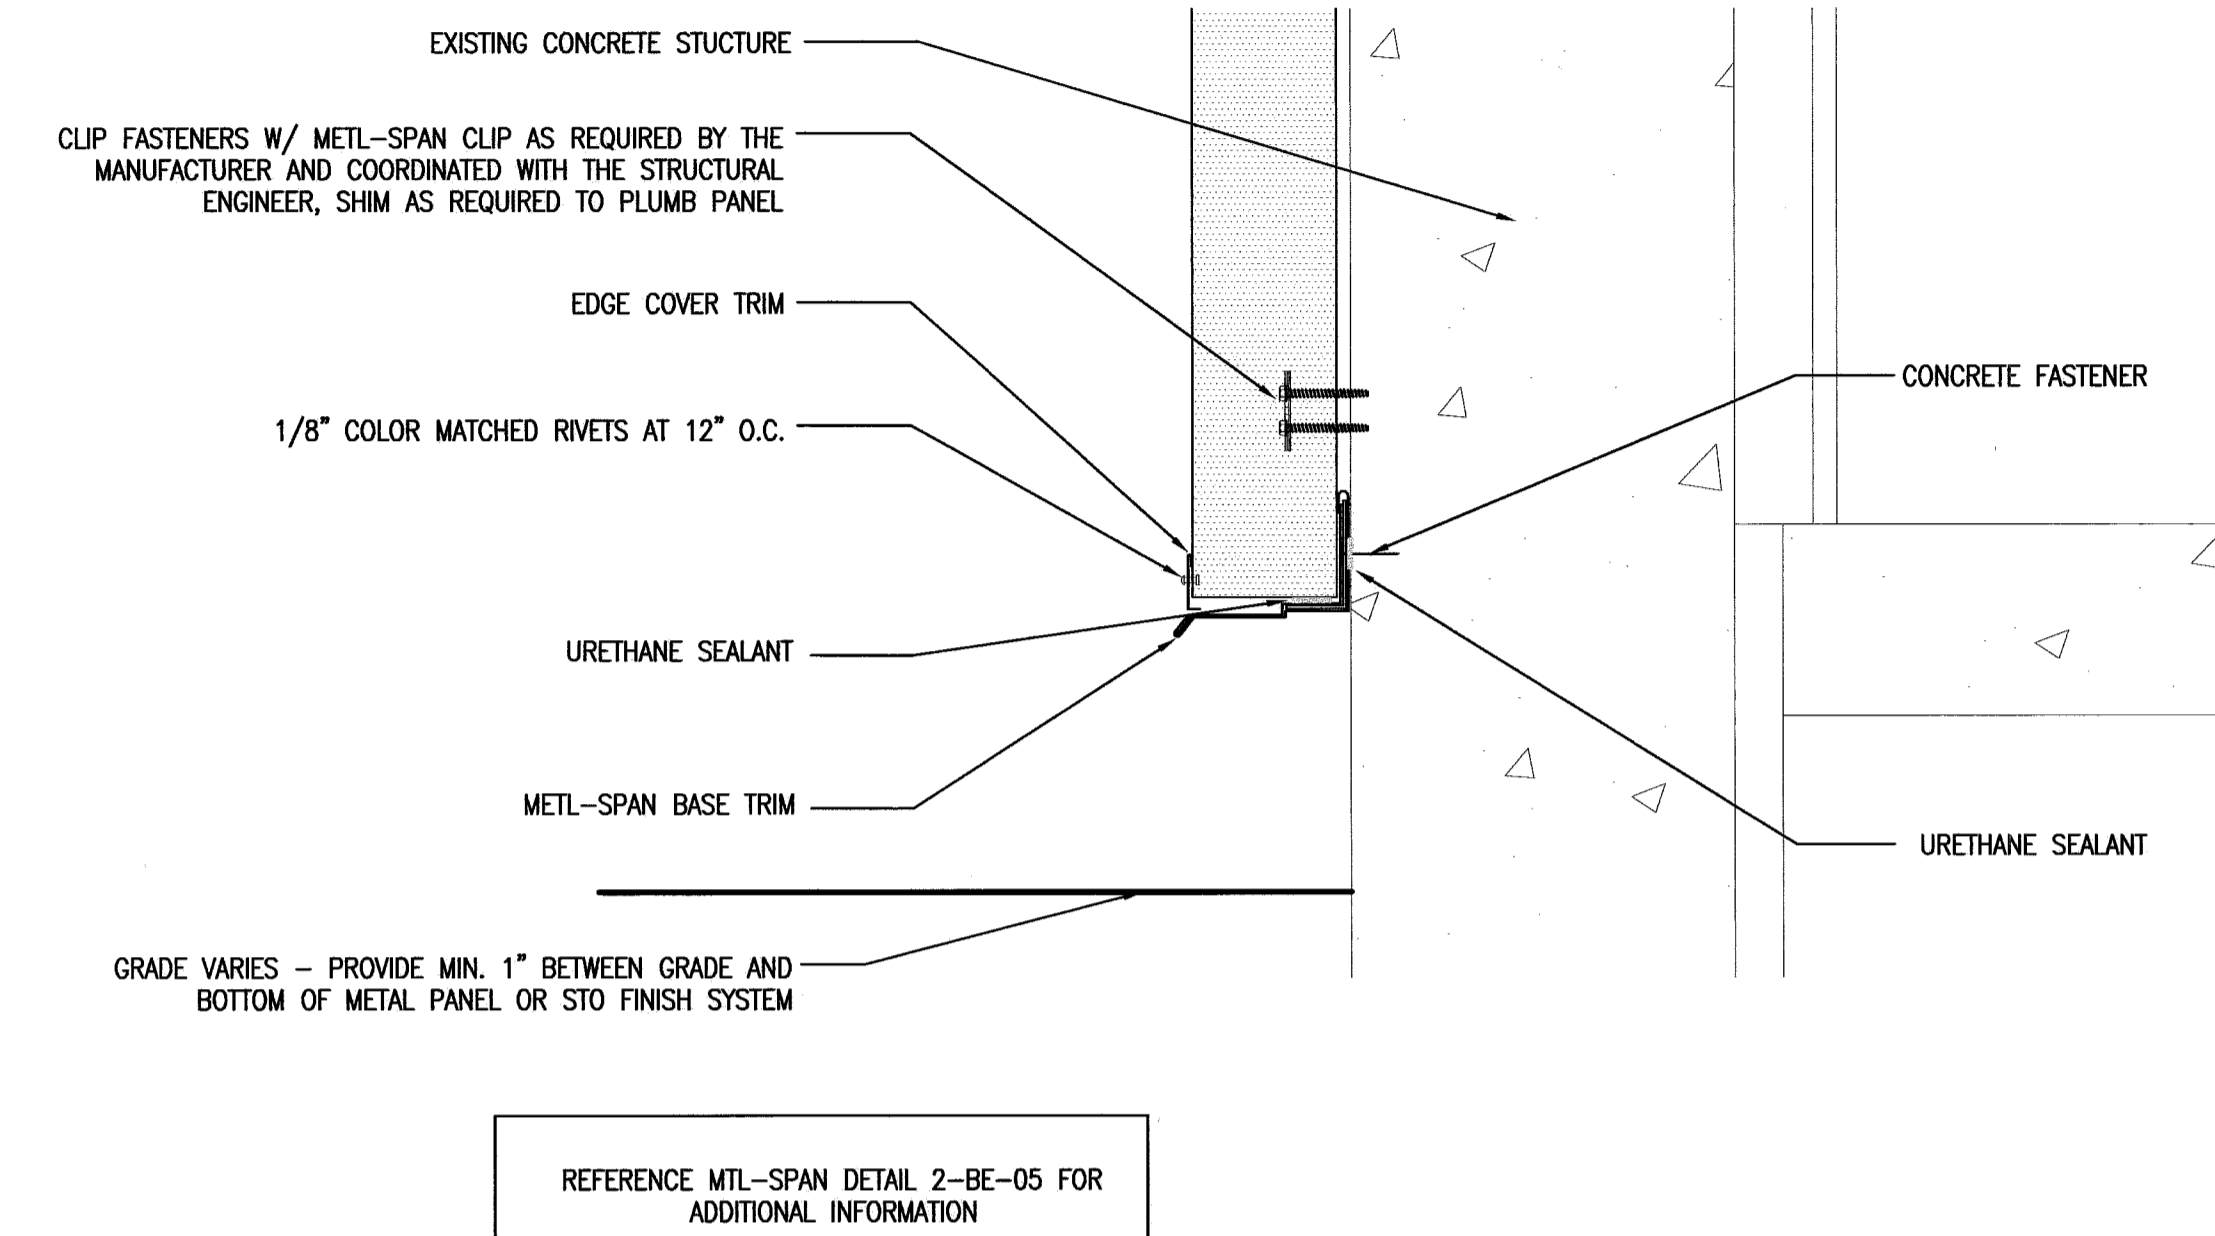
EXISTING CONCRETE STUCTURE

CLIP FASTENERS W/ METL-SPAN CLIP AS REQUIRED BY THE MANUFACTURER AND COORDINATED WITH THE STRUCTURAL ENGINEER, SHIM AS REQUIRED TO PLUMB PANEL

EDGE COVER TRIM

CONCRETE FASTENER

1/8" COLOR MATCHED RIVETS AT 12" O.C.

URETHANE SEALANT

METL-SPAN BASE TRIM

URETHANE SEALANT

GRADE VARIES - PROVIDE MIN. 1" BETWEEN GRADE AND BOTTOM OF METAL PANEL OR STO FINISH SYSTEM

REFERENCE MTL-SPAN DETAIL 2-BE-05 FOR ADDITIONAL INFORMATION